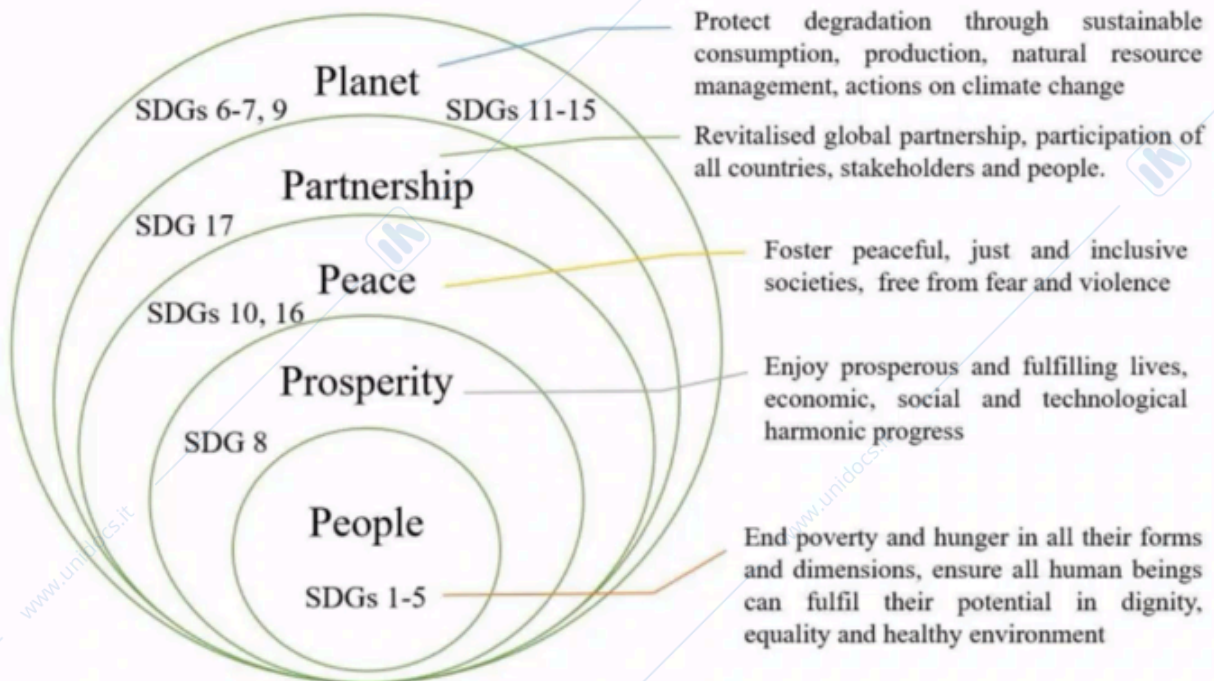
Planet
SDGs 6-7, 9
SDGs 11-15
Partnership
SDG 17
Peace
SDGs 10, 16
Prosperity
SDG 8
People
SDGs 1-5

Protect degradation through sustainable consumption, production, natural resource management, actions on climate change

Revitalised global partnership, participation of all countries, stakeholders and people.

Foster peaceful, just and inclusive societies, free from fear and violence

Enjoy prosperous and fulfilling lives, economic, social and technological harmonic progress

End poverty and hunger in all their forms and dimensions, ensure all human beings can fulfil their potential in dignity, equality and healthy environment

www.unidocs.it
www.unidocs.it
www.unidocs.it